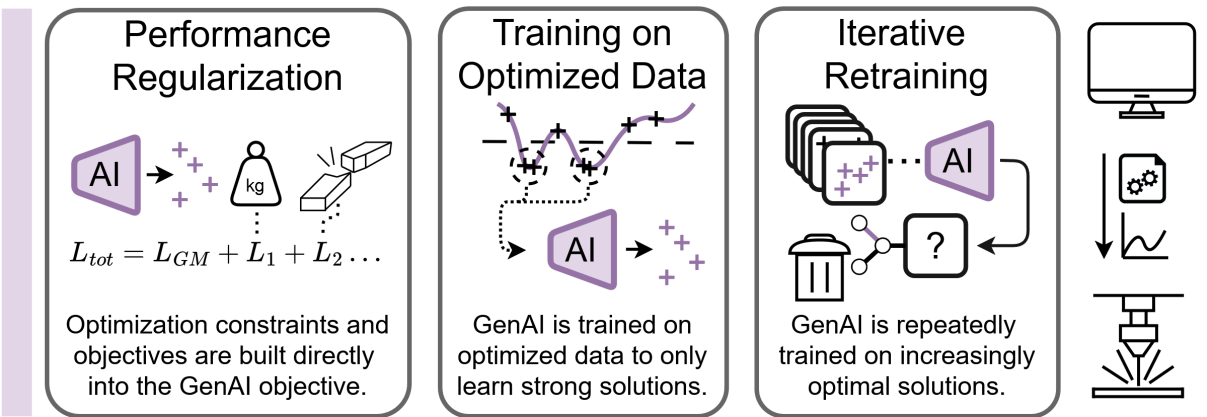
Performance Regularization

AI

kg

$L_{tot} = L_{GM} + L_1 + L_2 \ldots$

Optimization constraints and objectives are built directly into the GenAI objective.

Training on Optimized Data

AI

GenAI is trained on optimized data to only learn strong solutions.

Iterative Retraining

AI

?

GenAI is repeatedly trained on increasingly optimal solutions.